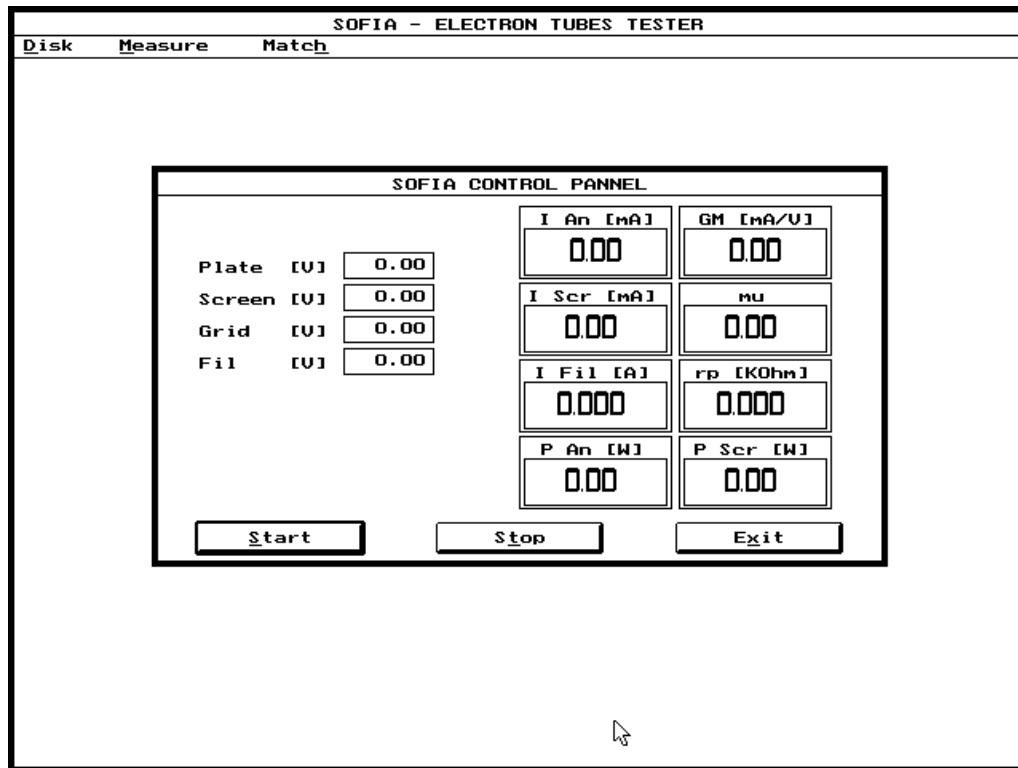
SOFIA - ELECTRON TUBES TESTER

Disk Measure Match

SOFIA CONTROL PANNEL

Plate [V] 0.00
Screen [V] 0.00
Grid [V] 0.00
Fil [V] 0.00

| I An [mA] | GM [mA/V] |
|---|---|
| 0.00 | 0.00 |
| I Scr [mA] | mu |
| 0.00 | 0.00 |
| I Fil [A] | rp [KOhm] |
| 0.000 | 0.000 |
| P An [W] | P Scr [W] |
| 0.00 | 0.00 |

Start Stop Exit